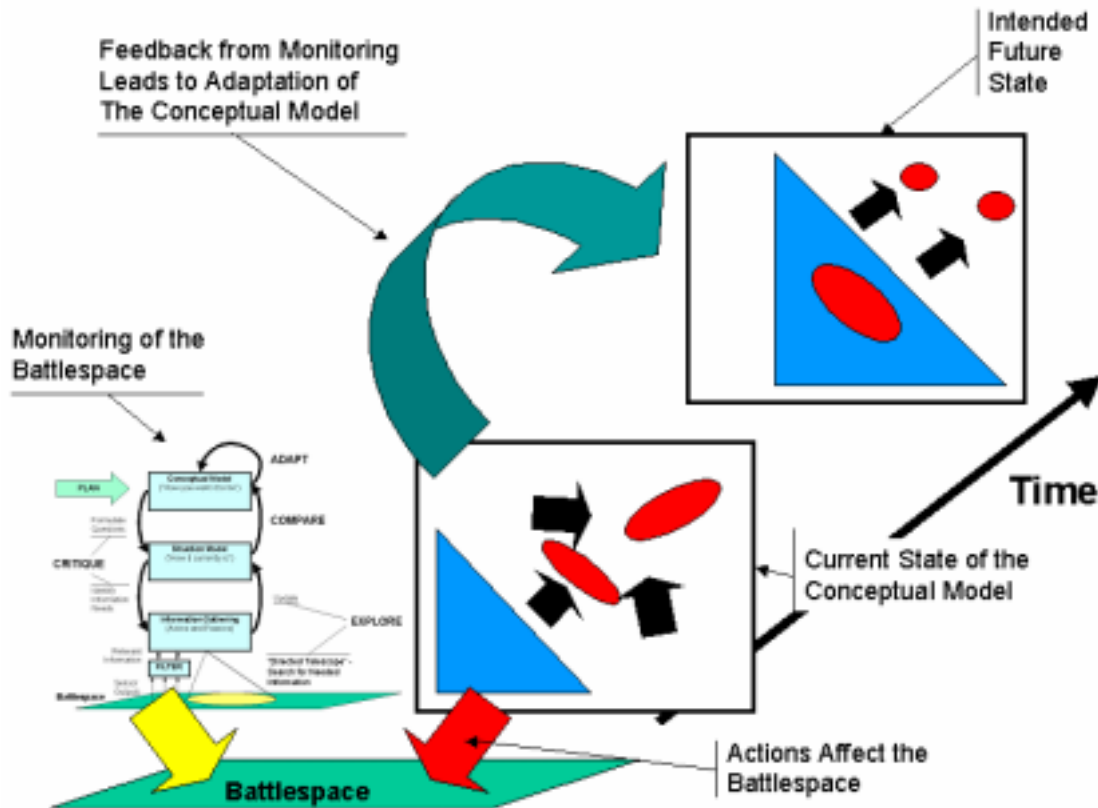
Feedback from Monitoring Leads to Adaptation of The Conceptual Model

Intended Future State

Monitoring of the Battlespace

ADAPT

PLAN

Conceptual Model

COMPARE

CRITIQUE

Situation Model

Information Gathering

EXPLORE

FILTER

Battlespace

Time

Current State of the Conceptual Model

Actions Affect the Battlespace

Battlespace